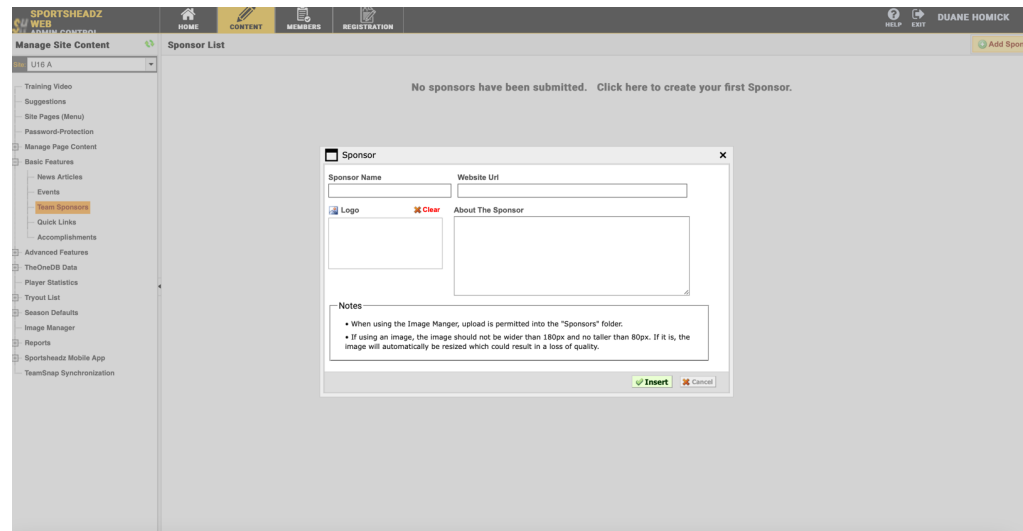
SPORTSHEADZ WEB ADMIN CONTROL

HOME CONTENT MEMBERS REGISTRATION

HELP EXIT DUANE HOMICK

Manage Site Content

Sponsor List

Add Spon

Site U16 A

Training Video
Suggestions
Site Pages (Menu)
Password-Protection
Manage Page Content
Basic Features
News Articles
Events
Team Sponsors
Quick Links
Accomplishments
Advanced Features
TheOneDB Data
Player Statistics
Tryout List
Season Defaults
Image Manager
Reports
Sportsheadz Mobile App
TeamSnap Synchronization

No sponsors have been submitted. Click here to create your first Sponsor.

Sponsor

Sponsor Name

Website Url

Logo

Clear

About The Sponsor

Notes

• When using the Image Manger, upload is permitted into the "Sponsors" folder.

• If using an image, the image should not be wider than 180px and no taller than 80px. If it is, the image will automatically be resized which could result in a loss of quality.

Insert

Cancel